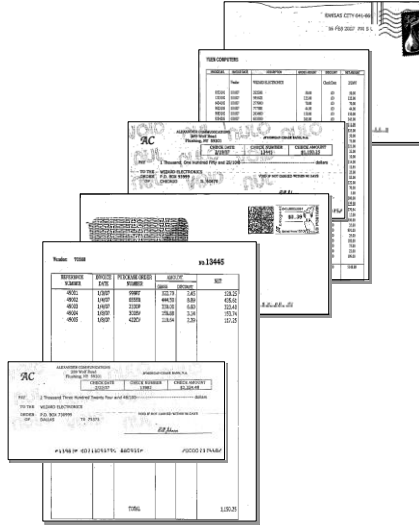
KANSAS CITY 641-86
26 FEB 2007 PM 5 L

TUXEN COMPUTERS

WIZARD ELECTRONICS

AC
ALEXANDER COMMUNICATIONS
Flushing, NY 11355
CHECK DATE 2/19/07
CHECK NUMBER 13445
CHECK AMOUNT $1,050.23
PAY 1 Thousand, One Hundred Fifty and 23/100 dollars
TO THE ORDER OF WIZARD ELECTRONICS P.O. BOX 93989 CHICAGO IL 60678
VOID IF NOT CASHED WITHIN 90 DAYS

$0.39

Vendor TO588
NO. 13445

| REFERENCE NUMBER | INVOICE DATE | PURCHASE ORDER NUMBER | AMOUNT GROSS | AMOUNT DISCOUNT | NET |
|---|---|---|---|---|---|
| 46001 | 1/05/07 | 99987 | 322.70 | 2.45 | 320.25 |
| 46002 | 1/4/07 | 82558 | 444.50 | 8.89 | 435.61 |
| 46003 | 1/6/07 | 31009 | 336.05 | 6.61 | 323.44 |
| 46004 | 1/8/07 | 30389 | 156.89 | 3.14 | 153.74 |
| 46005 | 1/8/07 | 42820 | 119.64 | 2.39 | 117.25 |

AC
ALEXANDER COMMUNICATIONS
Flushing, NY 11355
CHECK DATE 2/22/07
CHECK NUMBER 13445
CHECK AMOUNT $3,350.25
PAY 3 Thousand Three Hundred Twenty Four and 48/100 dollars
TO THE ORDER OF WIZARD ELECTRONICS P.O. BOX 734999 DALLAS TX 75373
VOID IF NOT CASHED WITHIN 90 DAYS

⑈13445⑈ ⑆021103579⑆ 8607010⑈

TOTAL 1,350.25